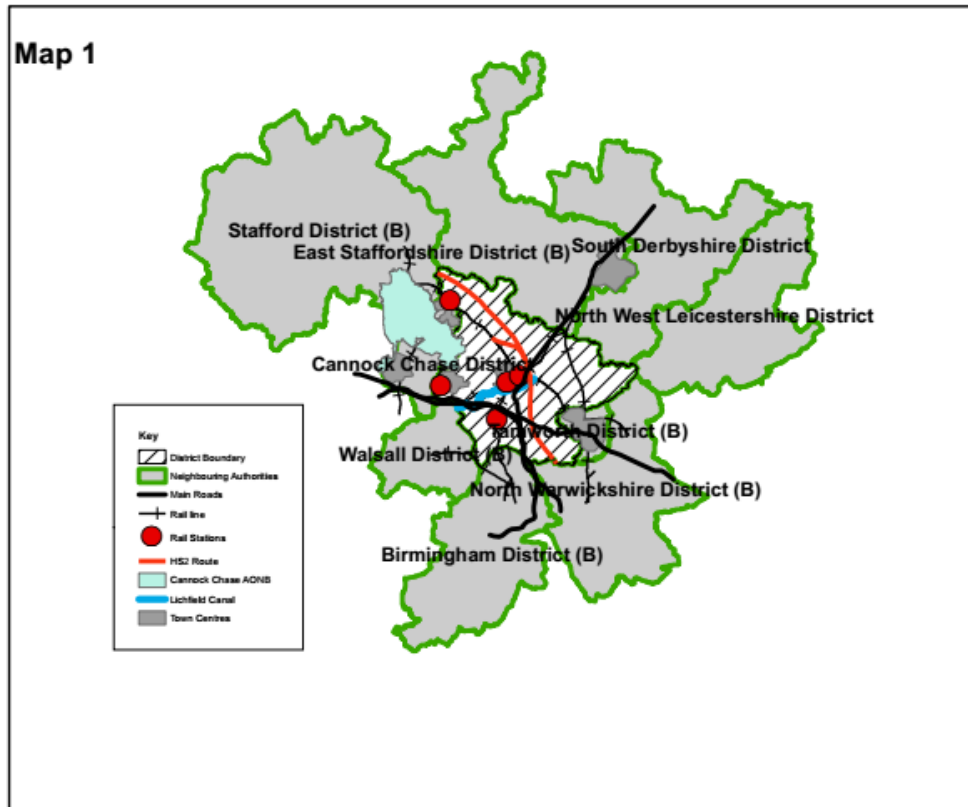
Map 1

Stafford District (B)
East Staffordshire District (B)
South Derbyshire District
North West Leicestershire District
Cannock Chase District
Tamworth District (B)
Walsall District (B)
North Warwickshire District (B)
Birmingham District (B)

Key
District Boundary
Neighbouring Authorities
Main Roads
Rail line
Rail Stations
HS2 Route
Cannock Chase AONB
Lichfield Canal
Town Centres